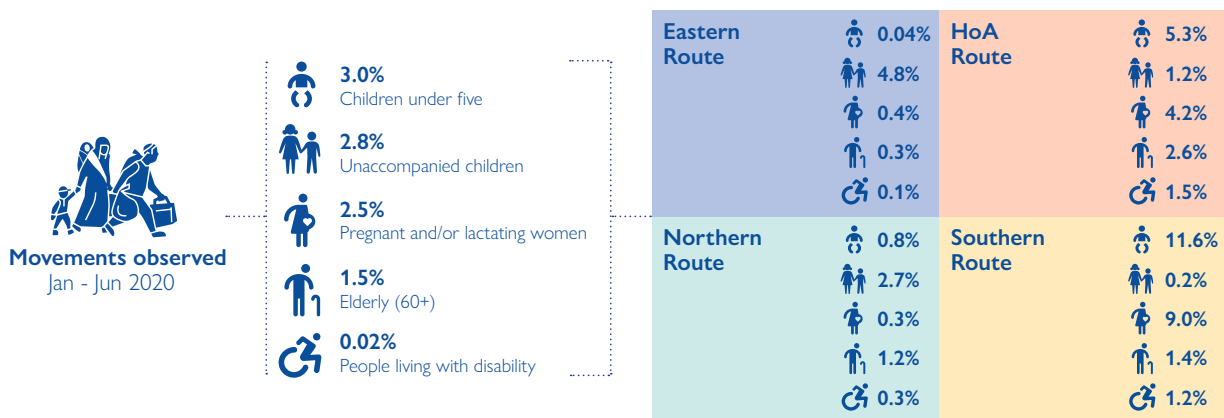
Movements observed
Jan - Jun 2020

3.0%
Children under five

2.8%
Unaccompanied children

2.5%
Pregnant and/or lactating women

1.5%
Elderly (60+)

0.02%
People living with disability

Eastern Route
0.04%
4.8%
0.4%
0.3%
0.1%

HoA Route
5.3%
1.2%
4.2%
2.6%
1.5%

Northern Route
0.8%
2.7%
0.3%
1.2%
0.3%

Southern Route
11.6%
0.2%
9.0%
1.4%
1.2%